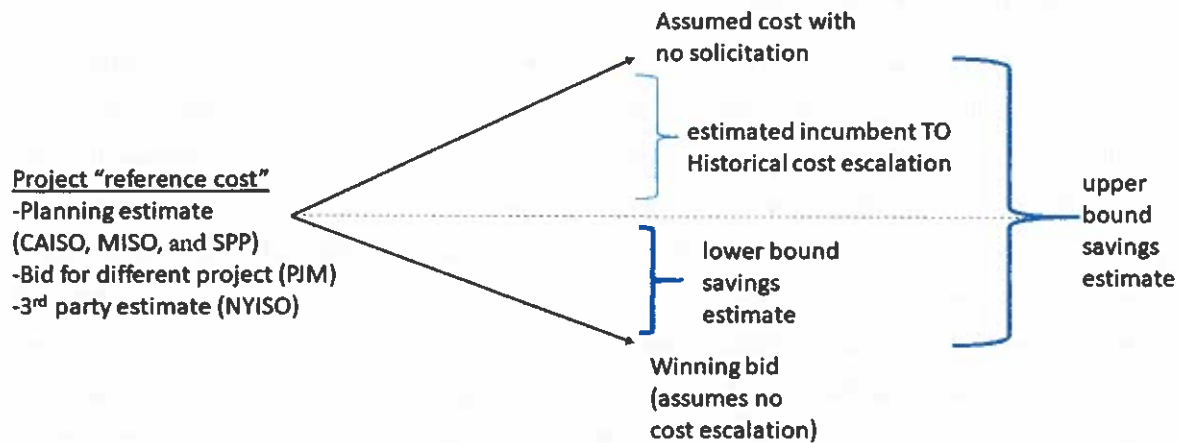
Project "reference cost"
-Planning estimate (CAISO, MISO, and SPP)
-Bid for different project (PJM)
-3$^{rd}$ party estimate (NYISO)

Assumed cost with no solicitation

estimated incumbent TO Historical cost escalation

lower bound savings estimate

Winning bid (assumes no cost escalation)

upper bound savings estimate